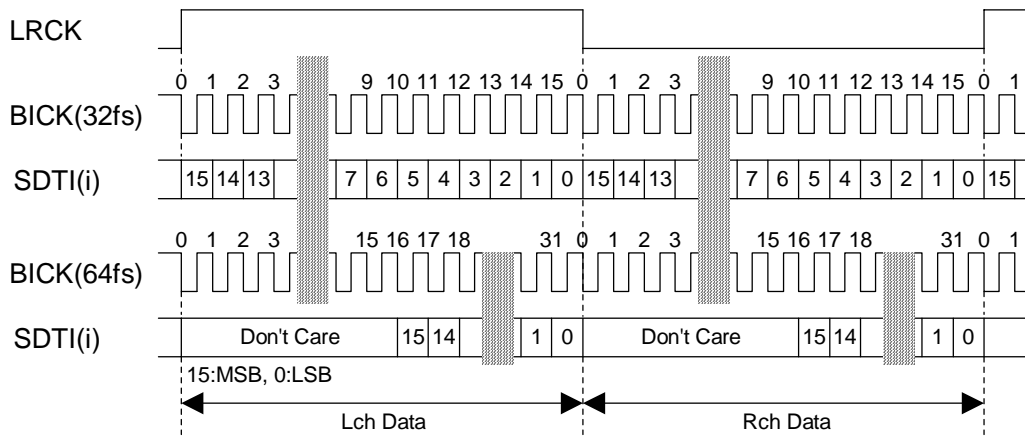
LRCK

0 1 2 3 9 10 11 12 13 14 15 0 1 2 3 9 10 11 12 13 14 15 0 1

BICK(32fs)

SDTI(i)

15 14 13 7 6 5 4 3 2 1 0 15 14 13 7 6 5 4 3 2 1 0 15

0 1 2 3 15 16 17 18 31 0 1 2 3 15 16 17 18 31 0 1

BICK(64fs)

SDTI(i)

Don't Care 15 14 1 0 Don't Care 15 14 1 0

15:MSB, 0:LSB

Lch Data

Rch Data